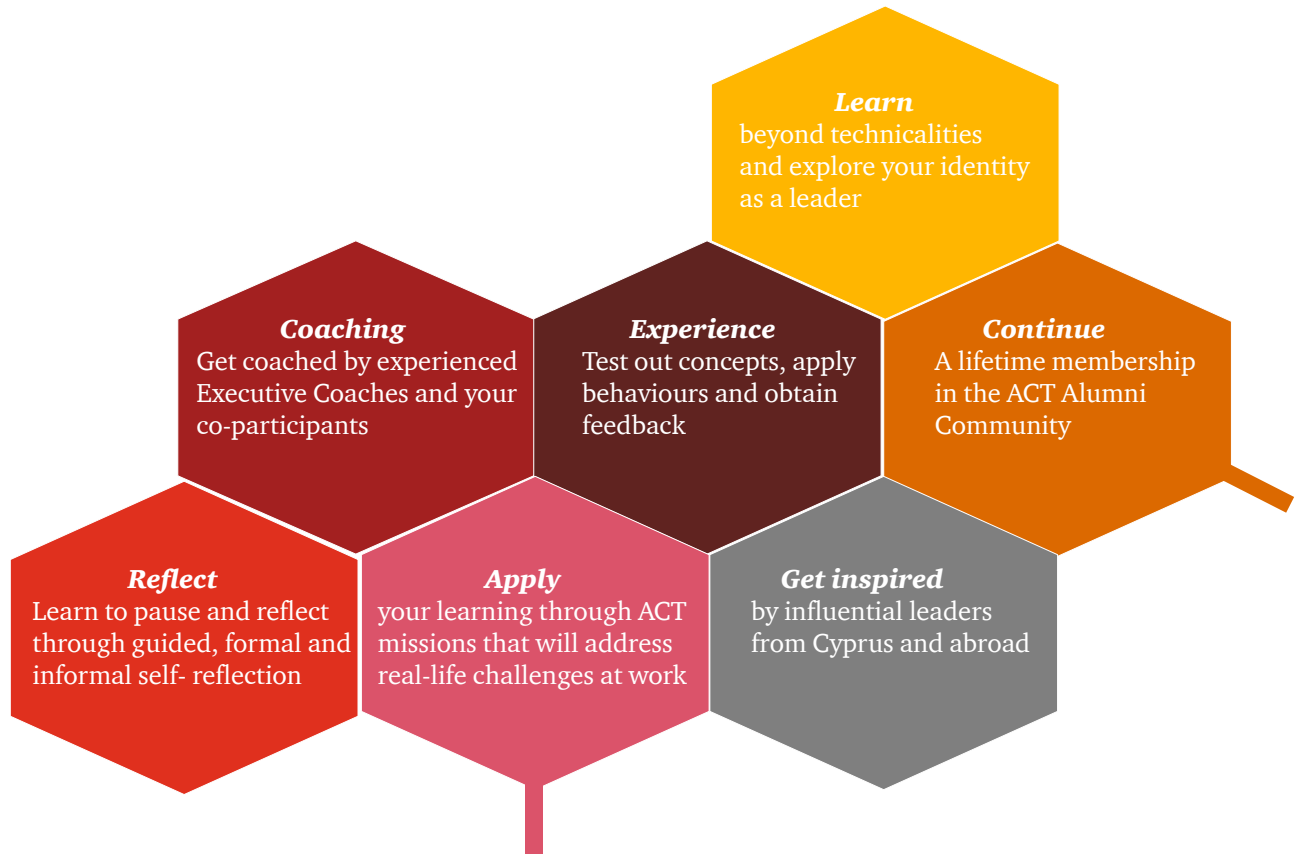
Learn
beyond technicalities and explore your identity as a leader

Coaching
Get coached by experienced Executive Coaches and your co-participants

Experience
Test out concepts, apply behaviours and obtain feedback

Continue
A lifetime membership in the ACT Alumni Community

Reflect
Learn to pause and reflect through guided, formal and informal self- reflection

Apply
your learning through ACT missions that will address real-life challenges at work

Get inspired
by influential leaders from Cyprus and abroad